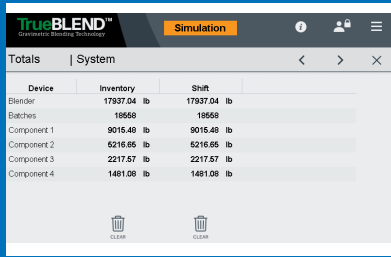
TrueBLEND™
Gravimetric Blending Technology

Simulation

Totals | System

| Device | Inventory | Shift |
|---|---|---|
| Blender | 17937.04 lb | 17937.04 lb |
| Batches | 18558 | 18558 |
| Component 1 | 9015.48 lb | 9015.48 lb |
| Component 2 | 5216.65 lb | 5216.65 lb |
| Component 3 | 2217.57 lb | 2217.57 lb |
| Component 4 | 1481.08 lb | 1481.08 lb |

CLEAR CLEAR